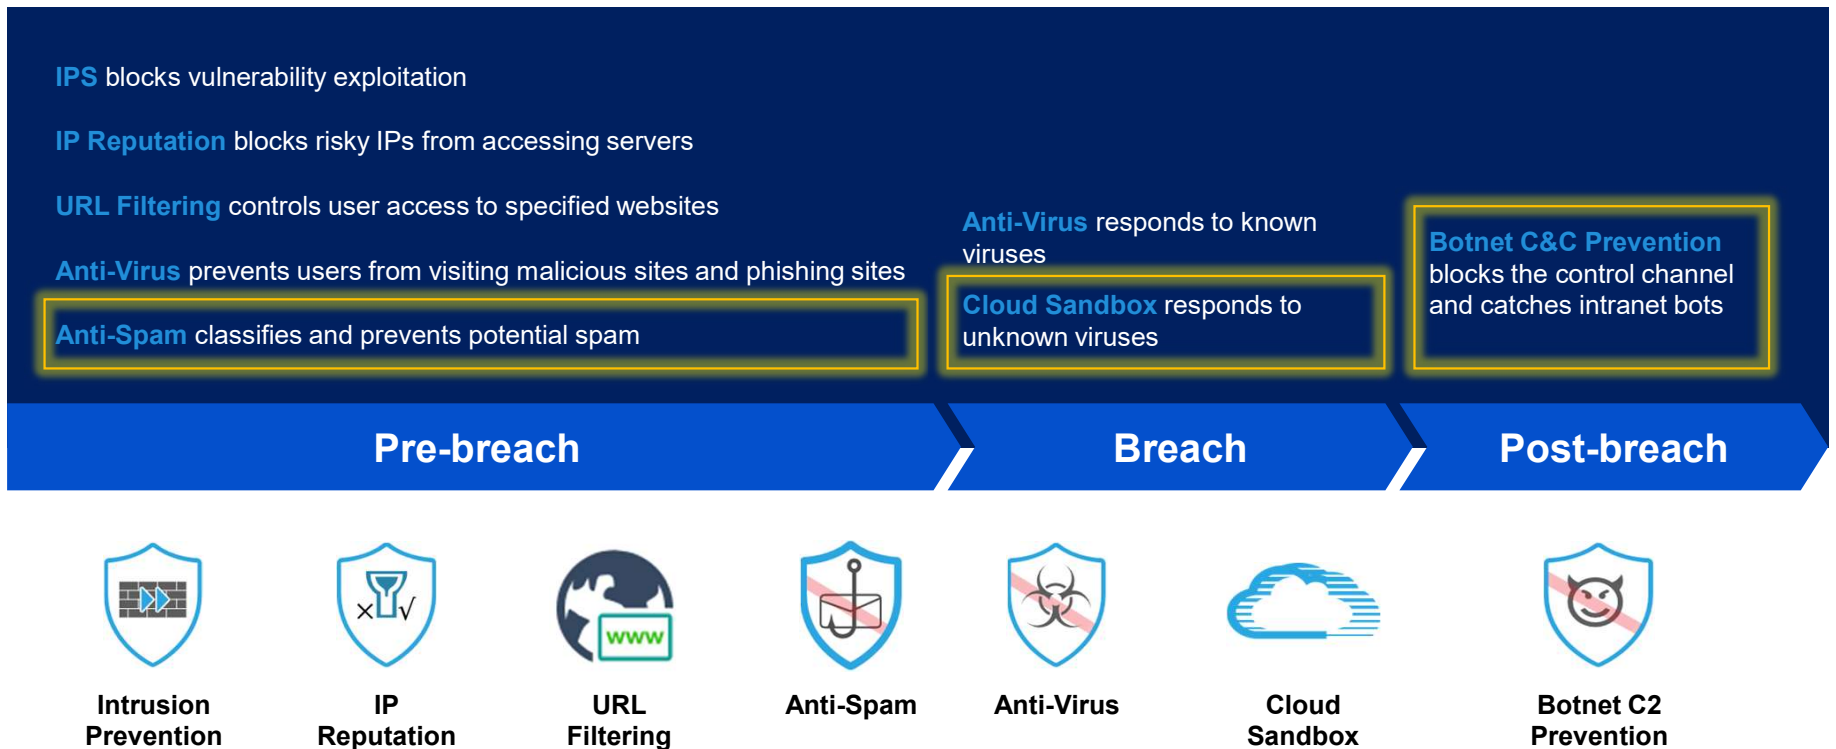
IPS blocks vulnerability exploitation

IP Reputation blocks risky IPs from accessing servers

URL Filtering controls user access to specified websites

Anti-Virus prevents users from visiting malicious sites and phishing sites

Anti-Spam classifies and prevents potential spam

Anti-Virus responds to known viruses

Cloud Sandbox responds to unknown viruses

Botnet C&C Prevention blocks the control channel and catches intranet bots

Pre-breach

Breach

Post-breach

www

Intrusion Prevention

IP Reputation

URL Filtering

Anti-Spam

Anti-Virus

Cloud Sandbox

Botnet C2 Prevention